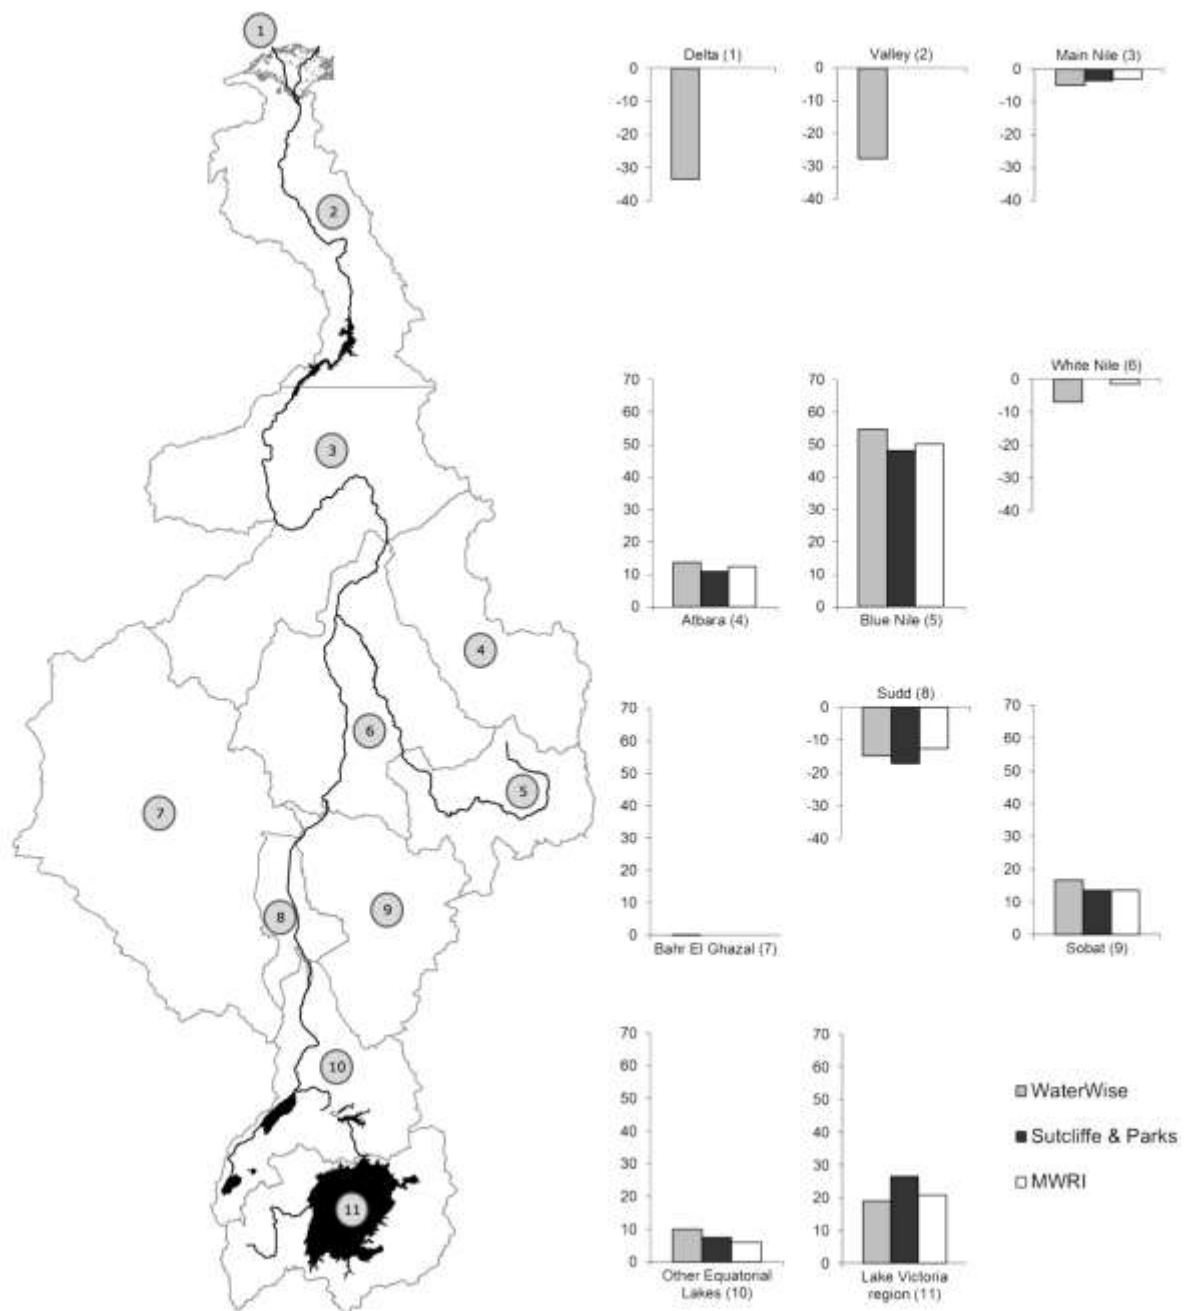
1

2

3

4

5

6

7

8

9

10

11

Delta (1)
0
-10
-20
-30
-40

Valley (2)
0
-10
-20
-30
-40

Main Nile (3)
0
-10
-20
-30
-40

70
60
50
40
30
20
10
0
Atbara (4)

70
60
50
40
30
20
10
0
Blue Nile (5)

White Nile (6)
0
-10
-20
-30
-40

70
60
50
40
30
20
10
0
Bahr El Ghazal (7)

Sudd (8)
0
-10
-20
-30
-40

70
60
50
40
30
20
10
0
Sobat (9)

70
60
50
40
30
20
10
0
Other Equatorial Lakes (10)

70
60
50
40
30
20
10
0
Lake Victoria region (11)

WaterWise
Sutcliffe & Parks
MWRI